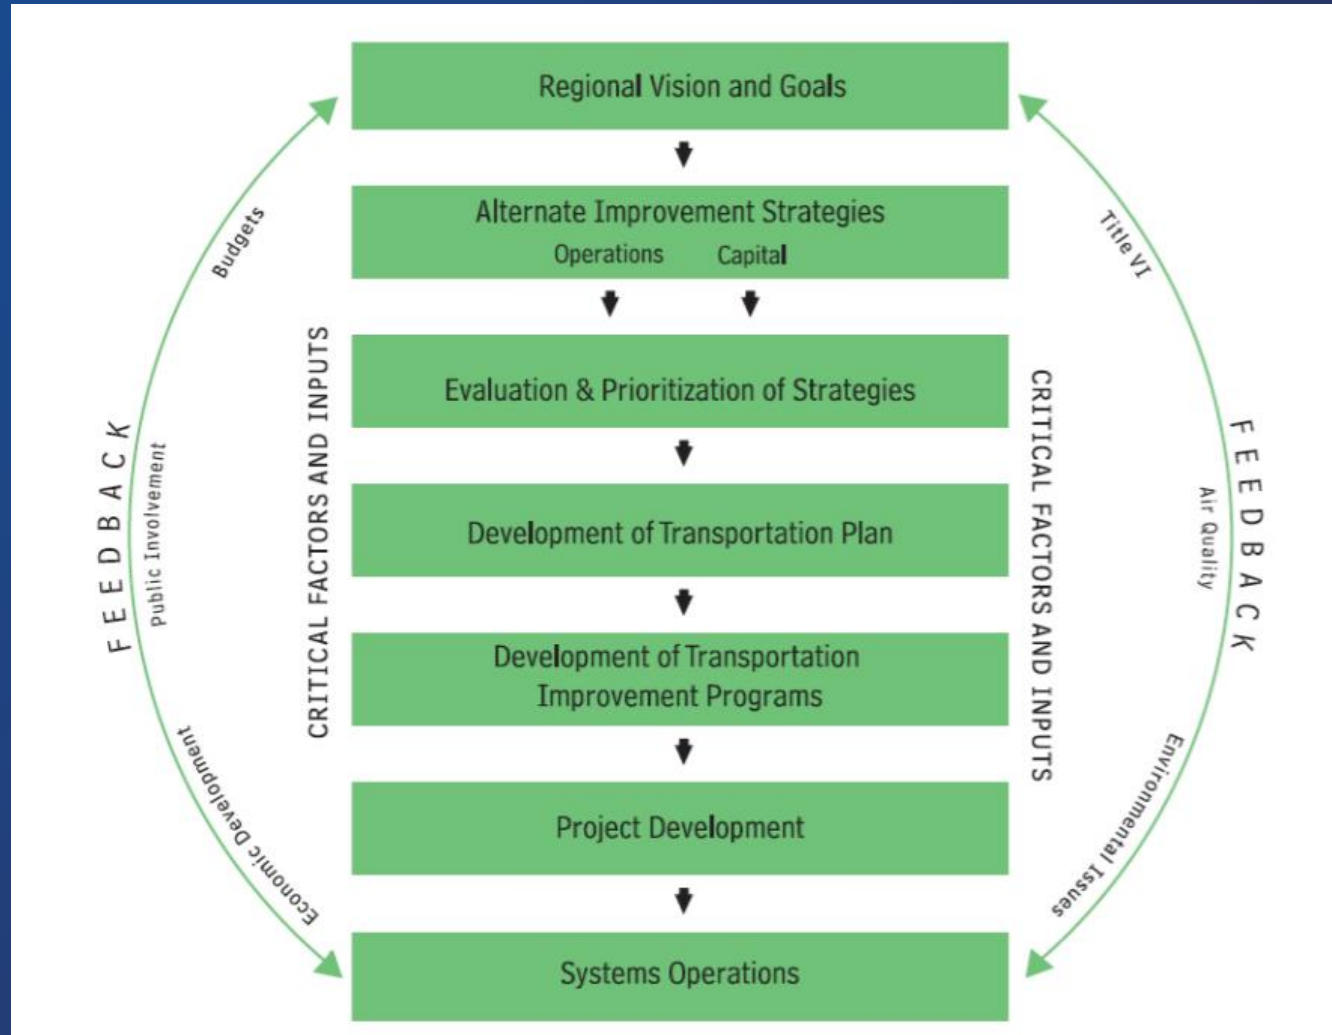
Regional Vision and Goals

Alternate Improvement Strategies
Operations Capital

Evaluation & Prioritization of Strategies

Development of Transportation Plan

Development of Transportation Improvement Programs

Project Development

Systems Operations

FEEDBACK

Budgets

Public Involvement

Economic Development

CRITICAL FACTORS AND INPUTS

CRITICAL FACTORS AND INPUTS

FEEDBACK

Title VI

Air Quality

Environmental Issues